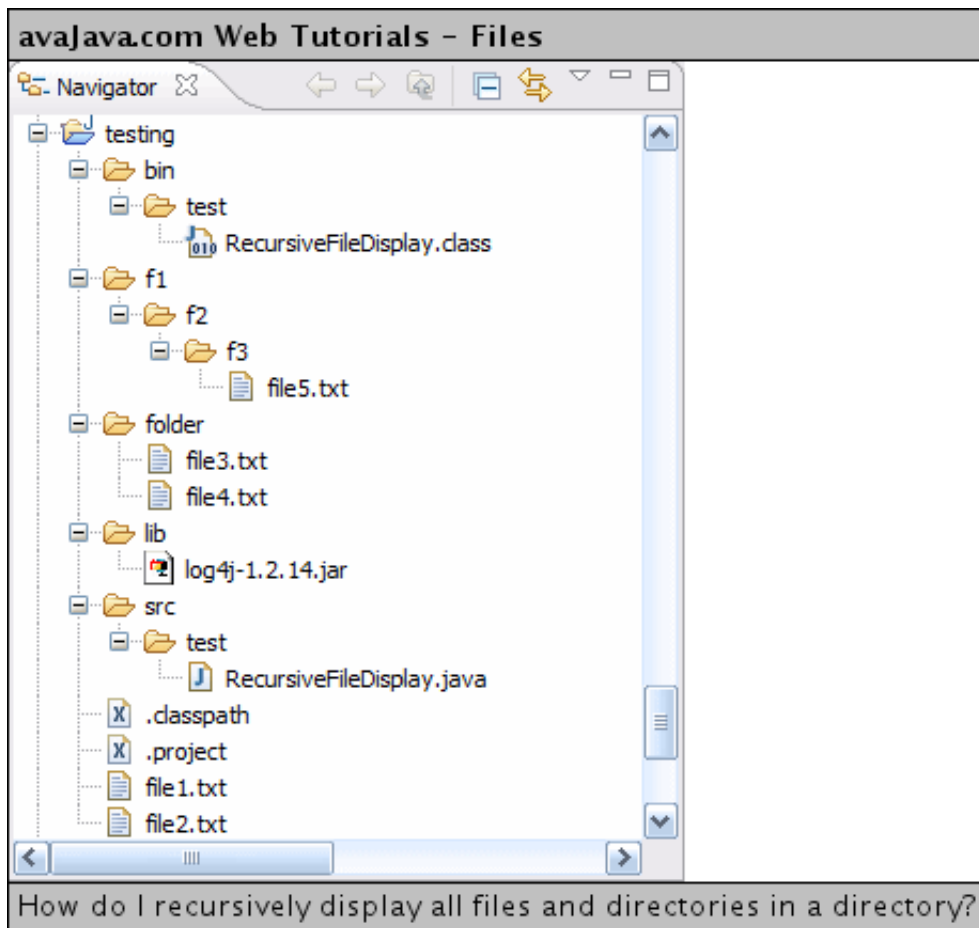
avaJava.com Web Tutorials - Files

Navigator

testing
bin
test
RecursiveFileDisplay.class
f1
f2
f3
file5.txt
folder
file3.txt
file4.txt
lib
log4j-1.2.14.jar
src
test
RecursiveFileDisplay.java
.classpath
.project
file1.txt
file2.txt

How do I recursively display all files and directories in a directory?